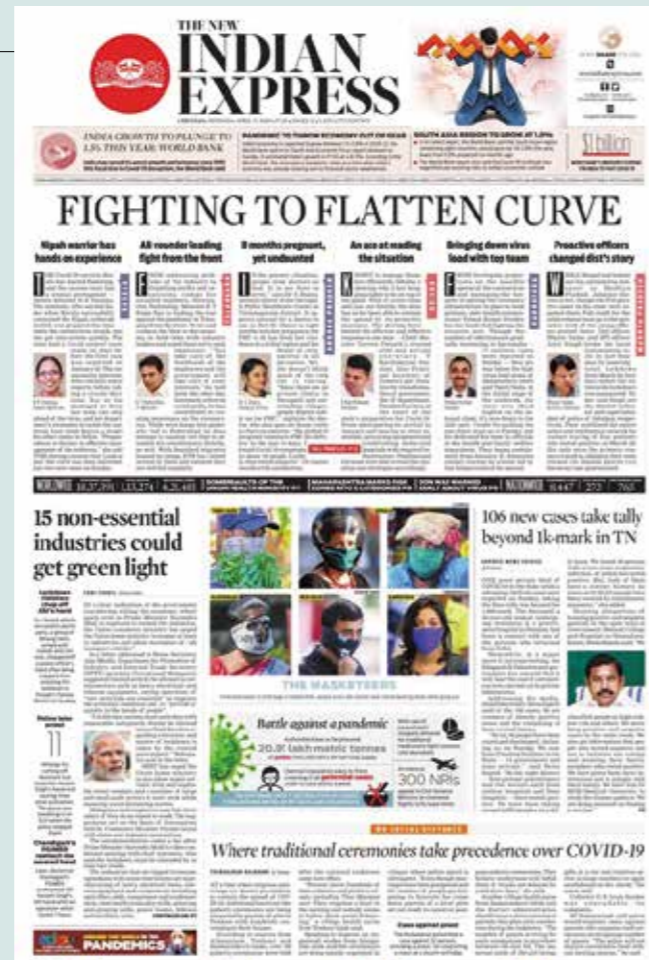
THE NEW
INDIAN EXPRESS

INDIA GROWTH TO PLUNGE TO 1.5% THIS YEAR: WORLD BANK

PANDEMIC TO THROW ECONOMY OUT OF GEAR

SOUTH ASIA REGION TO GROW AT 1.8%

$1 billion

FIGHTING TO FLATTEN CURVE

Nipah warrior has hands-on experience

All-rounder leading fight from the front

8 months pregnant, yet undaunted

An ace at reading the situation

Bringing down virus load with top team

Proactive officers changed dist's story

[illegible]

WORLDWIDE 16,37,391 | 13,274 | 6,26,685

15 non-essential industries could get green light

106 new cases take tally beyond 1k-mark in TN

THE MASKETEERS

Battle against a pandemic

20.3 lakh metric tonnes

300 NRIs

Where traditional ceremonies take precedence over COVID-19

PANDEMICS

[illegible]